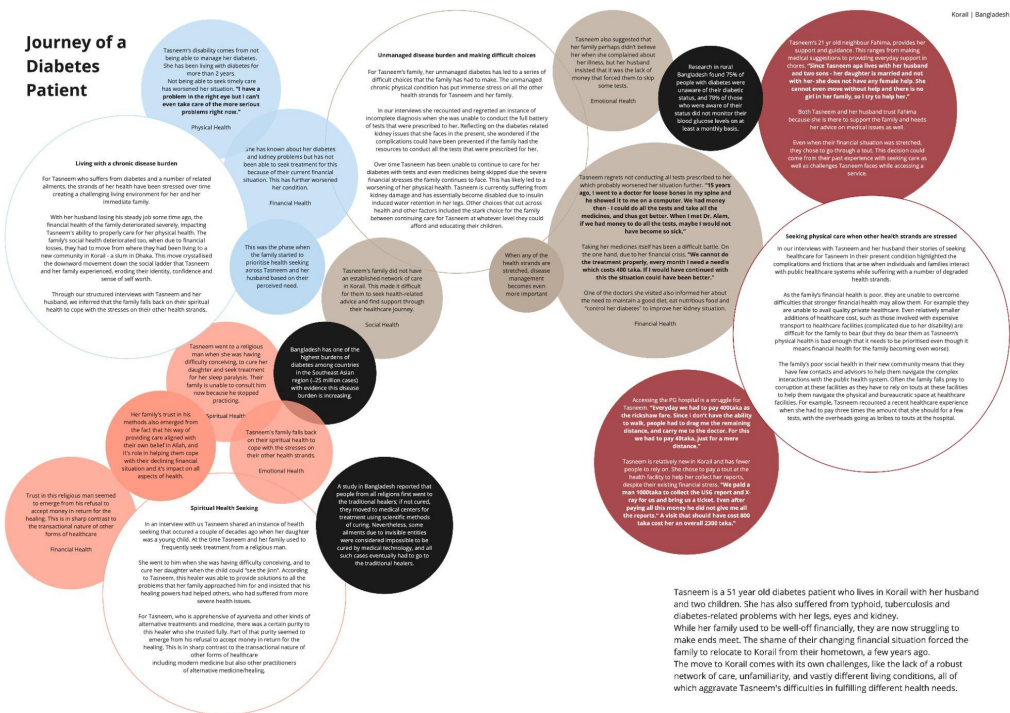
Korail | Bangladesh

Journey of a Diabetes Patient

Tasneem's disability comes from not being able to manage her diabetes. She has been living with diabetes for more than 2 years. Not being able to seek timely care has worsened her situation. "I have a problem in the right eye but I can't even take care of the more serious problems right now."

Physical Health

Living with a chronic disease burden

For Tasneem who suffers from diabetes and a number of related ailments, the strands of her health have been stressed over time creating a challenging living environment for her and her immediate family.

With her husband losing his steady job some time ago, the financial health of the family deteriorated severely, impacting Tasneem's ability to properly care for her physical health. The family's social health deteriorated too, when due to financial losses, they had to move from where they had been living to a new community in Korail - a slum in Dhaka. This move crystallised the downward movement down the social ladder that Tasneem and her family experienced, eroding their identity, confidence and sense of self worth.

Through our structured interviews with Tasneem and her husband, we inferred that the family falls back on their spiritual health to cope with the stresses on their other health strands.

She has known about her diabetes and kidney problems but has not been able to seek treatment for this because of their current financial situation. This has further worsened her condition.

Financial Health

This was the phase when the family started to prioritise health seeking across Tasneem and her husband based on their perceived need.

Unmanaged disease burden and making difficult choices

For Tasneem's family, her unmanaged diabetes has led to a series of difficult choices that the family has had to make. The unmanaged chronic physical condition has put immense stress on all the other health strands for Tasneem and her family.

In our interviews she recounted and regretted an instance of incomplete diagnosis when she was unable to conduct the full battery of tests that were prescribed to her. Reflecting on the diabetes related kidney issues that she faces in the present, she wondered if the complications could have been prevented if the family had the resources to conduct all the tests that were prescribed for her.

Over time Tasneem has been unable to continue to care for her diabetes with tests and even medicines being skipped due the severe financial stresses the family continues to face. This has likely led to a worsening of her physical health. Tasneem is currently suffering from kidney damage and has essentially become disabled due to insulin induced water retention in her legs. Other choices that cut across health and other factors included the stark choice for the family between continuing care for Tasneem at whatever level they could afford and educating their children.

Tasneem's family did not have an established network of care in Korail. This made it difficult for them to seek health-related advice and find support through their healthcare journey.

Social Health

Tasneem also suggested that her family perhaps didn't believe her when she complained about her illness, but her husband insisted that it was the lack of money that forced them to skip some tests.

Emotional Health

Research in rural Bangladesh found 75% of people with diabetes were unaware of their diabetic status, and 78% of those who were aware of their status did not monitor their blood glucose levels on at least a monthly basis.

Tasneem's 21 yr old neighbour Fahima, provides her support and guidance. This ranges from making medical suggestions to providing everyday support in chores. "Since Tasneem apa lives with her husband and two sons - her daughter is married and not with her- she does not have any female help. She cannot even move without help and there is no girl in her family, so I try to help her."

Both Tasneem and her husband trust Fahima because she is there to support the family and heeds her advice on medical issues as well.

Even when their financial situation was stretched, they chose to go through a tout. This decision could come from their past experience with seeking care as well as challenges Tasneem faces while accessing a service.

Tasneem regrets not conducting all tests prescribed to her which probably worsened her situation further. "15 years ago, I went to a doctor for loose bones in my spine and he showed it to me on a computer. We had money then - I could do all the tests and take all the medicines, and thus got better. When I met Dr. Alem, if we had money to do all the tests, maybe I would not have become so sick."

Taking her medicines itself has been a difficult battle. On the one hand, due to her financial crisis, "We cannot do the treatment properly, every month I need a needle which costs 400 taka. If I would have continued with this the situation could have been better."

One of the doctors she visited also informed her about the need to maintain a good diet, eat nutritious food and "control her diabetes" to improve her kidney situation.

Financial Health

When any of the health strands are stretched, disease management becomes even more important

Seeking physical care when other health strands are stressed

In our interviews with Tasneem and her husband their stories of seeking healthcare for Tasneem in their present condition highlighted the complications and frictions that arise when individuals and families interact with public healthcare systems while suffering with a number of degraded health strands.

As the family's financial health is poor, they are unable to overcome difficulties that stronger financial health may allow them. For example they are unable to avail quality private healthcare. Even relatively smaller additions of healthcare cost, such as those involved with expensive transport to healthcare facilities (complicated due to her disability) are difficult for the family to bear (but they do bear them as Tasneem's physical health is bad enough that it needs to be prioritised even though it means financial health for the family becoming even worse).

The family's poor social health in their new community means that they have few contacts and advisors to help them navigate the complex interactions with the public health system. Often the family falls prey to corruption at these facilities as they have to rely on touts at these facilities to help them navigate the physical and bureaucratic space at healthcare facilities. For example, Tasneem recounted a recent healthcare experience when she had to pay three times the amount that she should for a few tests, with the overheads going as bribes to touts at the hospital.

Tasneem went to a religious man when she was having difficulty conceiving, to cure her daughter and seek treatment for her sleep paralysis. Their family is unable to consult him now because he stopped practicing.

Spiritual Health

Bangladesh has one of the highest burdens of diabetes among countries in the Southeast Asian region (~25 million cases) with evidence this disease burden is increasing.

Her family's trust in his methods also emerged from the fact that his way of providing care aligned with their own belief in Allah, and it's role in helping them cope with their declining financial situation and it's impact on all aspects of health.

Tasneem's family falls back on their spiritual health to cope with the stresses on their other health strands.

Emotional Health

Trust in this religious man seemed to emerge from his refusal to accept money in return for the healing. This is in sharp contrast to the transactional nature of other forms of healthcare

Financial Health

Spiritual Health Seeking

In an interview with us Tasneem shared an instance of health seeking that occurred a couple of decades ago when her daughter was a young child. At the time Tasneem and her family used to frequently seek treatment from a religious man.

She went to him when she was having difficulty conceiving, and to cure her daughter when the child could "see the Jinn". According to Tasneem, this healer was able to provide solutions to all the problems that her family approached him for and insisted that his healing powers had helped others, who had suffered from more severe health issues.

For Tasneem, who is apprehensive of ayurveda and other kinds of alternative treatments and medicine, there was a certain purity to this healer who she trusted fully. Part of that purity seemed to emerge from his refusal to accept money in return for the healing. This is in sharp contrast to the transactional nature of other forms of healthcare including modern medicine but also other practitioners of alternative medicine/healing.

A study in Bangladesh reported that people from all religions first went to the traditional healers; if not cured, they moved to medical centers for treatment using scientific methods of curing. Nevertheless, some ailments due to invisible entities were considered impossible to be cured by medical technology, and all such cases eventually had to go to the traditional healers.

Accessing the PG hospital is a struggle for Tasneem. "Everyday we had to pay 400taka as the rickshaw fare. Since I don't have the ability to walk, people had to drag me the remaining distance, and carry me to the doctor. For this we had to pay 40taka, just for a mere distance."

Tasneem is relatively new in Korail and has fewer people to rely on. She chose to pay a tout at the health facility to help her collect her reports, despite their existing financial stress. "We paid a man 1000taka to collect the USG report and X-ray for us and bring us a ticket. Even after paying all this money he did not give me all the reports." A visit that should have cost 800 taka cost her an overall 2300 taka."

Tasneem is a 51 year old diabetes patient who lives in Korail with her husband and two children. She has also suffered from typhoid, tuberculosis and diabetes-related problems with her legs, eyes and kidney.
While her family used to be well-off financially, they are now struggling to make ends meet. The shame of their changing financial situation forced the family to relocate to Korail from their hometown, a few years ago.
The move to Korail comes with its own challenges, like the lack of a robust network of care, unfamiliarity, and vastly different living conditions, all of which aggravate Tasneem's difficulties in fulfilling different health needs.